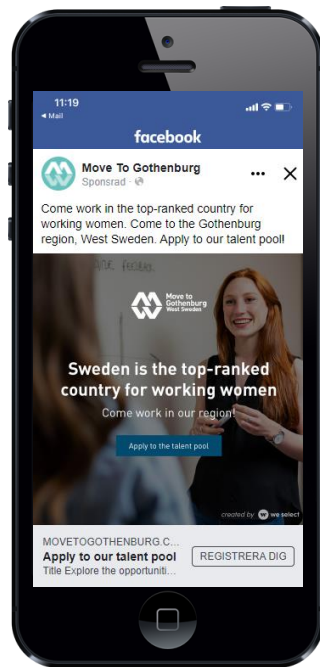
11:19
◂ Mail

facebook

Move To Gothenburg
Sponsrad ·

Come work in the top-ranked country for working women. Come to the Gothenburg region, West Sweden. Apply to our talent pool!

Move to Gothenburg West Sweden

Sweden is the top-ranked country for working women

Come work in our region!

Apply to the talent pool

created by we select

MOVETOGOTHENBURG.C...
Apply to our talent pool
Title Explore the opportuniti...

REGISTRERA DIG